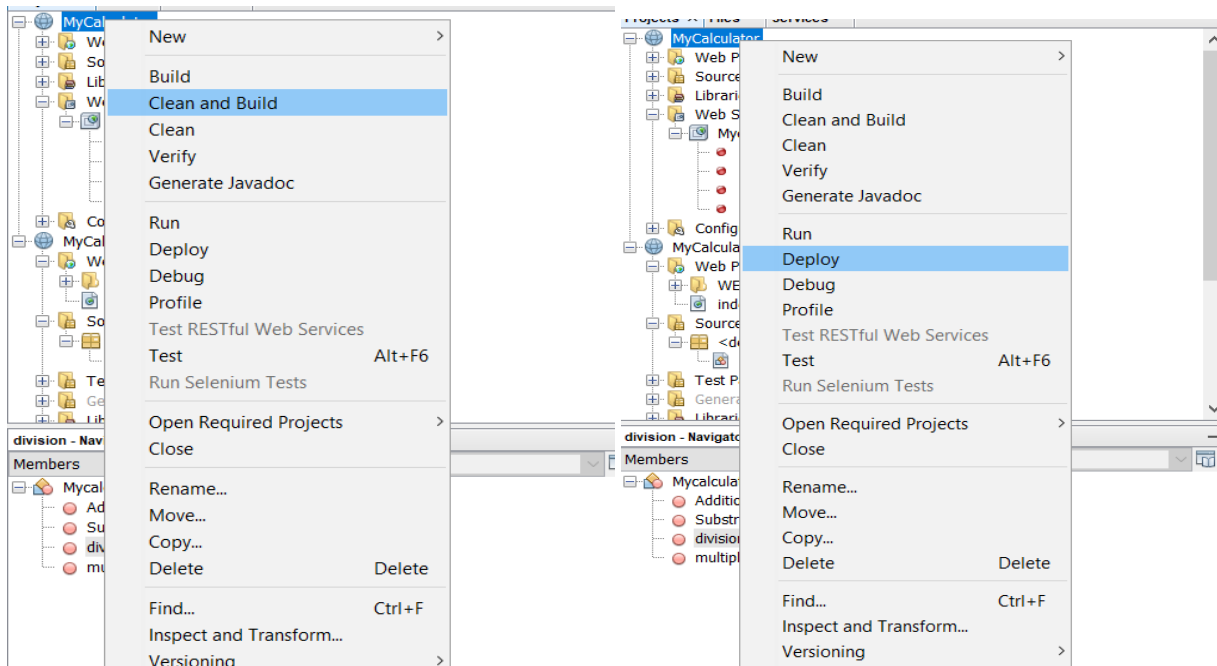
MyCalculator
We
So
Lib
We
Co
MyCal
We
So
Te
Gen
Lib

New
Build
Clean and Build
Clean
Verify
Generate Javadoc
Run
Deploy
Debug
Profile
Test RESTful Web Services
Test Alt+F6
Run Selenium Tests
Open Required Projects
Close
Rename...
Move...
Copy...
Delete Delete
Find... Ctrl+F
Inspect and Transform...
Versioning

division - Navi
Members
Mycal
Ad
Su
div
mu

Projects × Files Services
MyCalculator
Web P
Source
Librari
Web S
My
Config
MyCalcula
Web P
WE
ind
Source
<de
Test P
Genera
Librari

New
Build
Clean and Build
Clean
Verify
Generate Javadoc
Run
Deploy
Debug
Profile
Test RESTful Web Services
Test Alt+F6
Run Selenium Tests
Open Required Projects
Close
Rename...
Move...
Copy...
Delete Delete
Find... Ctrl+F
Inspect and Transform...
Versioning

division - Navigato
Members
Mycalculat
Additio
Substr
division
multipl